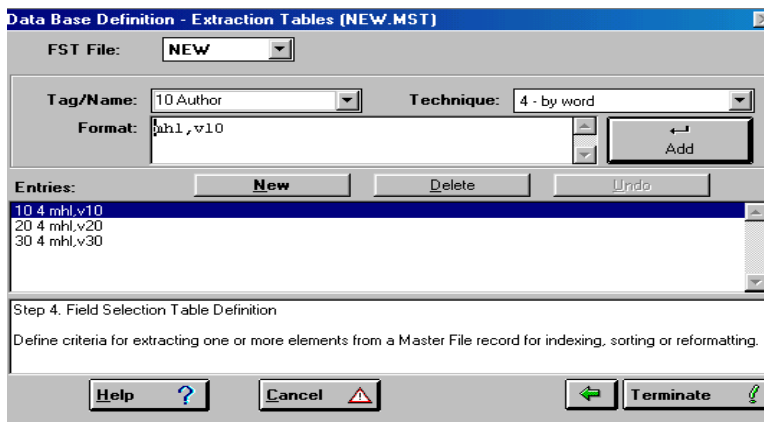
Data Base Definition - Extraction Tables (NEW.MST)

FST File: NEW

Tag/Name: 10 Author
Technique: 4 - by word
Format: mhl,v10
Add

Entries:
New
Delete
Undo

10 4 mhl,v10
20 4 mhl,v20
30 4 mhl,v30

Step 4. Field Selection Table Definition

Define criteria for extracting one or more elements from a Master File record for indexing, sorting or reformatting.

Help ?
Cancel
Terminate